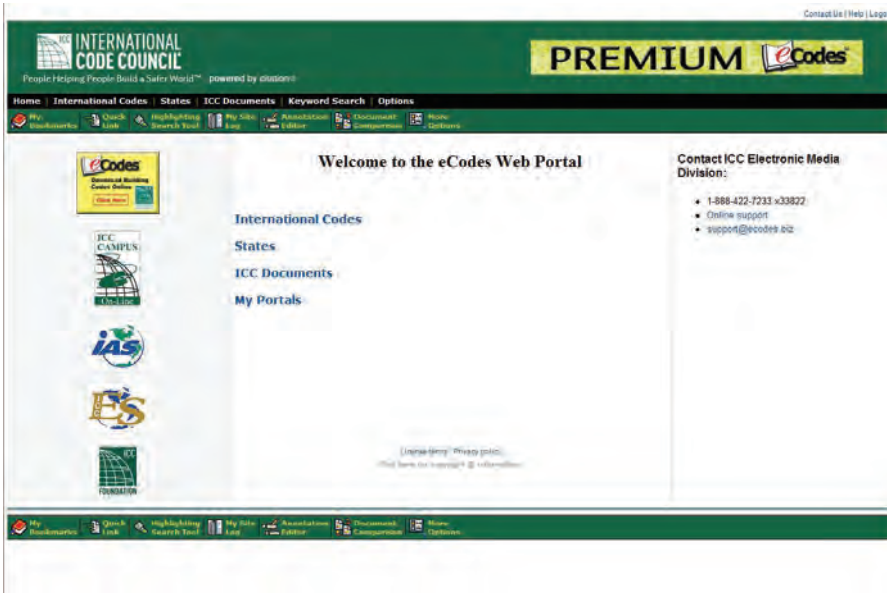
Contact Us | Help | Logo

ICC INTERNATIONAL CODE COUNCIL

People Helping People Build a Safer World™ powered by citation

PREMIUM eCodes

Home | International Codes | States | ICC Documents | Keyword Search | Options

My Bookmarks | Quick Link | Highlighting Search Tool | My Site Log | Annotation Editor | Document Comparison | More Options

eCodes Download Building Codes Online Click Here

ICC CAMPUS On-Line

IAS

ES

ICC FOUNDATION

Welcome to the eCodes Web Portal

International Codes

States

ICC Documents

My Portals

License terms Privacy policy
Click here for copyright © information

Contact ICC Electronic Media Division:

• 1-888-422-7233 x33822
• Online support
• support@ecodes.biz

My Bookmarks | Quick Link | Highlighting Search Tool | My Site Log | Annotation Editor | Document Comparison | More Options